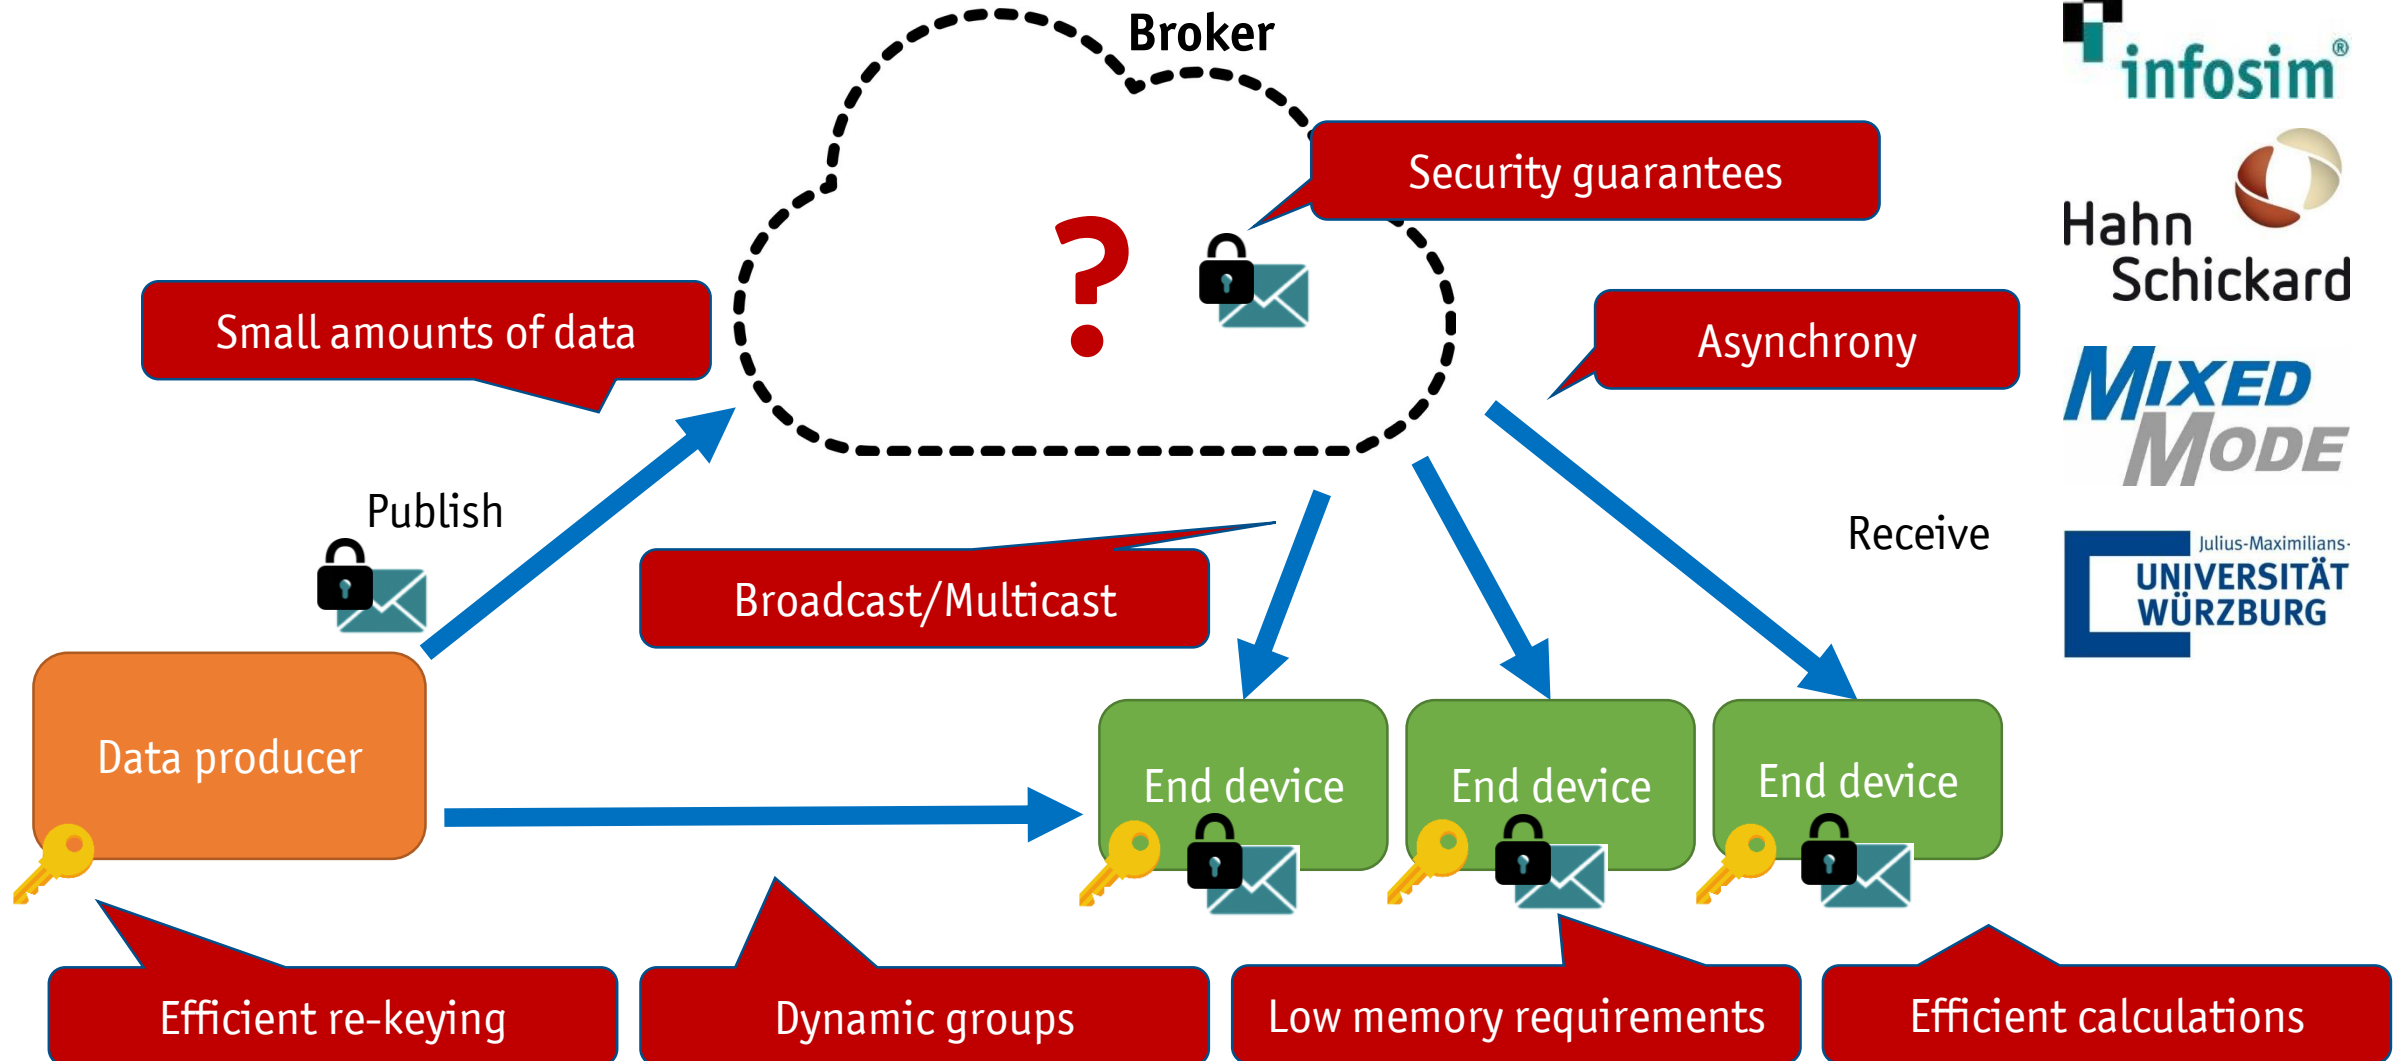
Broker

?

Security guarantees

Small amounts of data

Asynchrony

Publish

Receive

Broadcast/Multicast

Data producer

End device

End device

End device

Efficient re-keying

Dynamic groups

Low memory requirements

Efficient calculations

infosim®

Hahn Schickard

MIXED MODE

Julius-Maximilians-
UNIVERSITÄT
WÜRZBURG